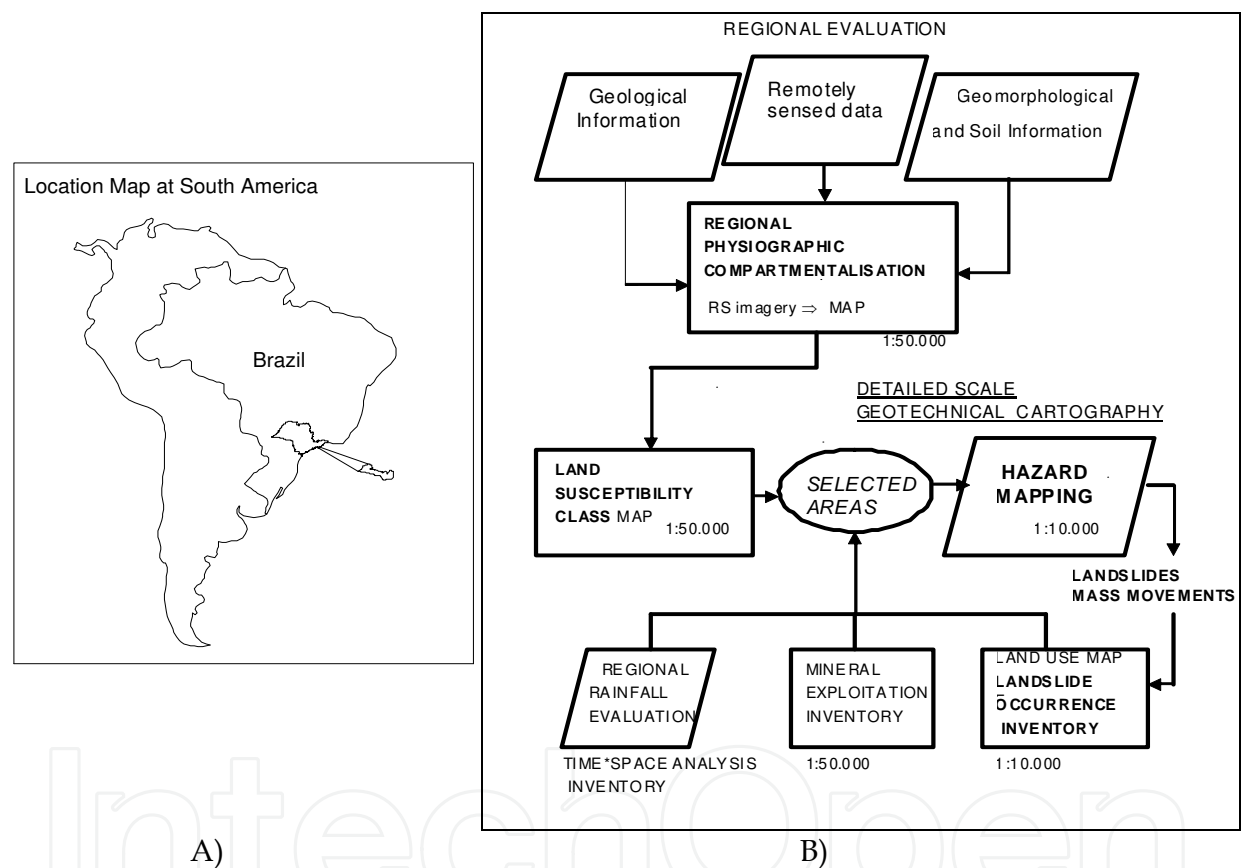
Location Map at South America

Brazil

A)

REGIONAL EVALUATION

Geological Information

Remotely sensed data

Geomorphological and Soil Information

REGIONAL PHYSIOGRAPHIC COMPARTMENTALISATION

RS imagery $\Rightarrow$ MAP

1:50.000

DETAILED SCALE GEOTECHNICAL CARTOGRAPHY

LAND SUSCEPTIBILITY CLASS MAP 1:50.000

SELECTED AREAS

HAZARD MAPPING

1:10.000

LANDSLIDES MASS MOVEMENTS

REGIONAL RAINFALL EVALUATION

TIME*SPACE ANALYSIS INVENTORY

MINERAL EXPLOITATION INVENTORY

1:50.000

LAND USE MAP LANDSLIDE OCCURRENCE INVENTORY

1:10.000

B)

IntechOpen